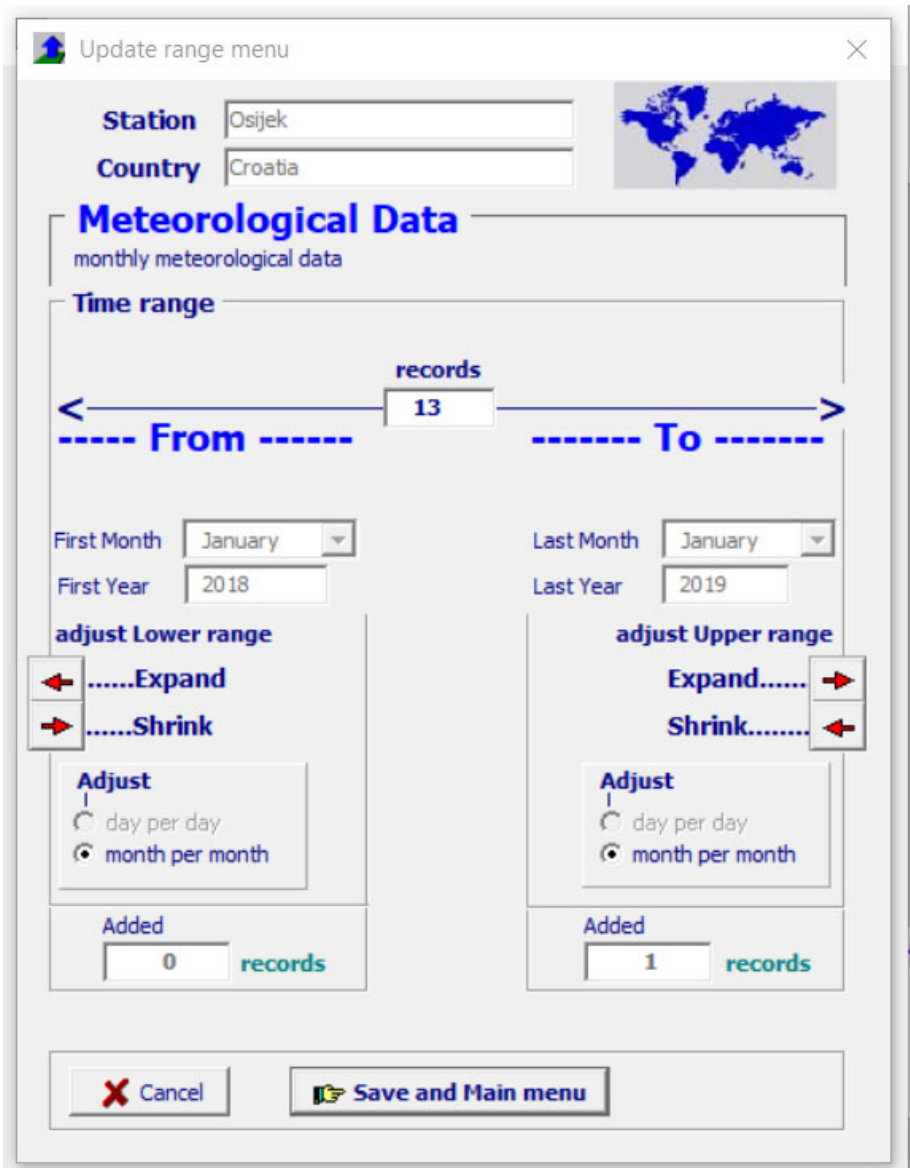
Update range menu

Station Osijek
Country Croatia

Meteorological Data
monthly meteorological data

Time range

records
< 13 >
----- From ------ ------- To -------

First Month January
First Year 2018

Last Month January
Last Year 2019

adjust Lower range
......Expand
......Shrink

adjust Upper range
Expand......
Shrink.......

Adjust
day per day
month per month

Adjust
day per day
month per month

Added
0 records

Added
1 records

Cancel
Save and Main menu